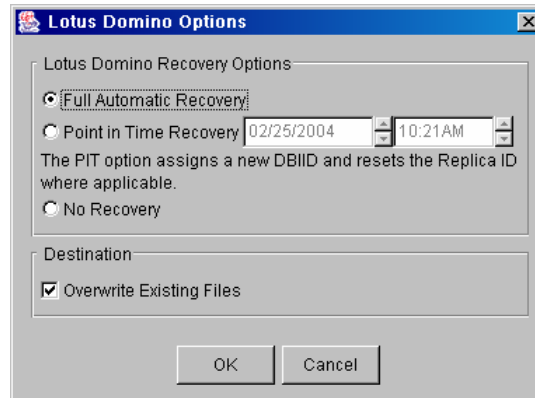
Lotus Domino Options

Lotus Domino Recovery Options

Full Automatic Recovery

Point in Time Recovery 02/25/2004 10:21AM

The PIT option assigns a new DBIID and resets the Replica ID where applicable.

No Recovery

Destination

Overwrite Existing Files

OK Cancel